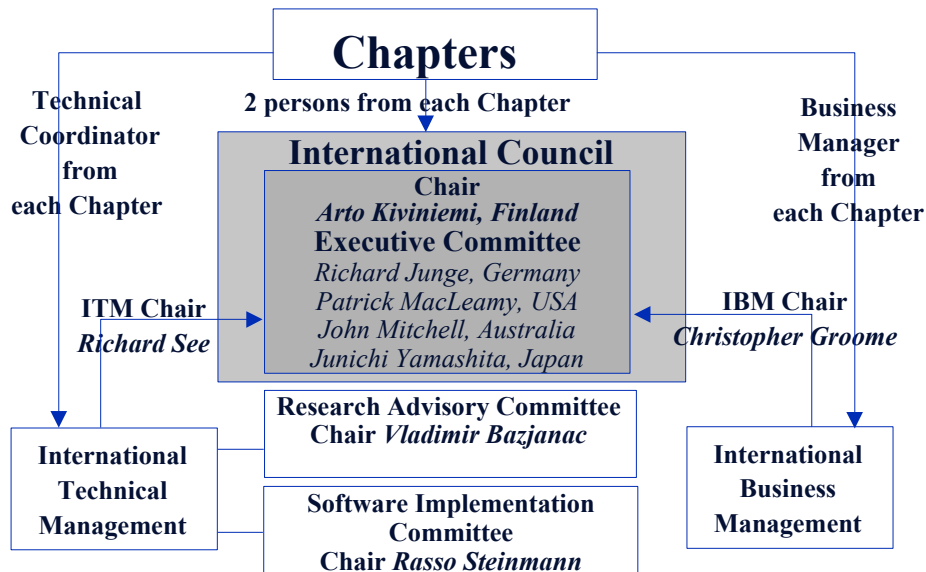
Chapters

2 persons from each Chapter

Technical Coordinator from each Chapter

Business Manager from each Chapter

International Council

Chair
*Arto Kiviniemi, Finland*
Executive Committee
*Richard Junge, Germany*
*Patrick MacLeamy, USA*
*John Mitchell, Australia*
*Junichi Yamashita, Japan*

ITM Chair
*Richard See*

IBM Chair
*Christopher Groome*

International Technical Management

Research Advisory Committee
Chair *Vladimir Bazjanac*

Software Implementation Committee
Chair *Rasso Steinmann*

International Business Management